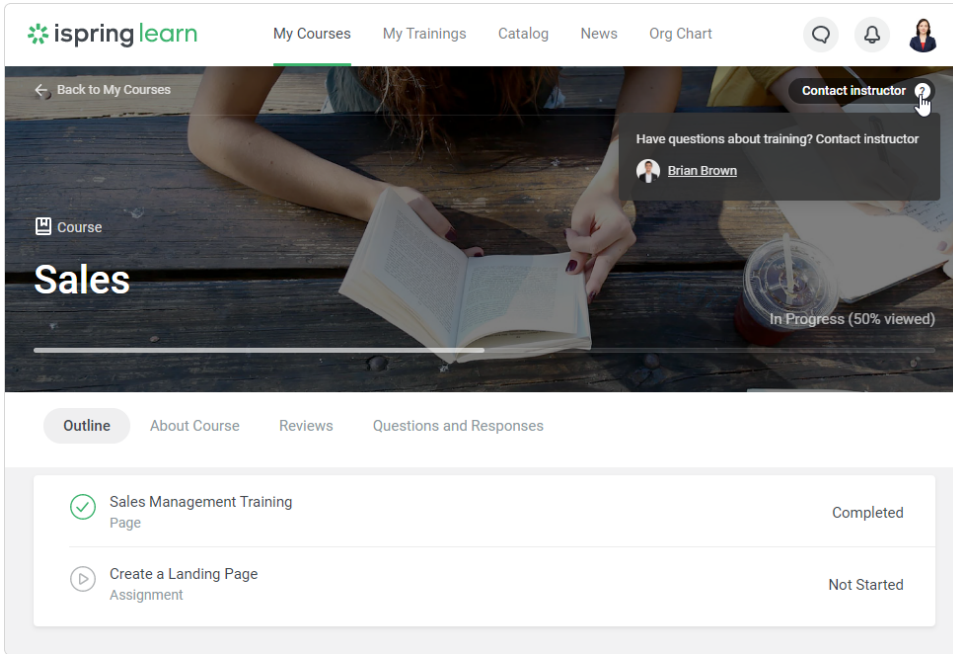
ispring learn

My Courses My Trainings Catalog News Org Chart

Back to My Courses

Contact instructor ?

Have questions about training? Contact instructor

Brian Brown

Course

Sales

In Progress (50% viewed)

Outline About Course Reviews Questions and Responses

Sales Management Training
Page
Completed

Create a Landing Page
Assignment
Not Started